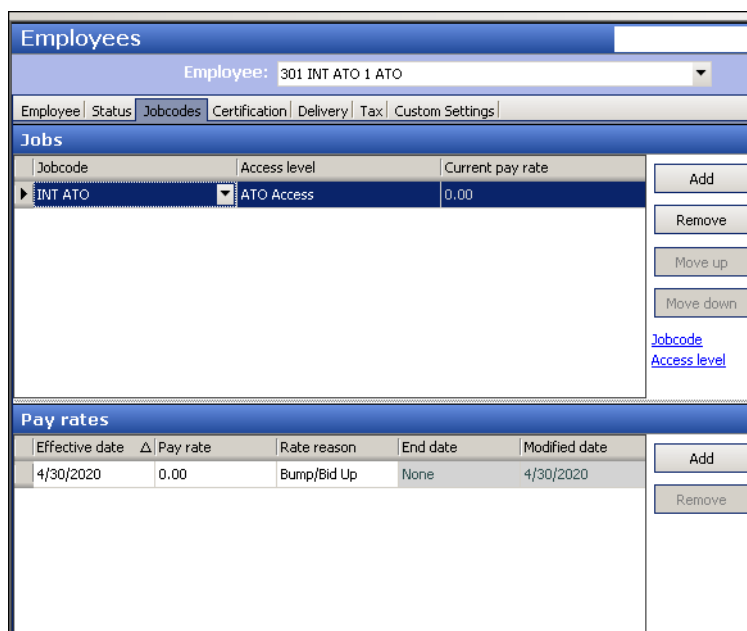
Employees

Employee: 301 INT ATO 1 ATO

Employee | Status | Jobcodes | Certification | Delivery | Tax | Custom Settings

Jobs

| Jobcode | Access level | Current pay rate |
|---|---|---|
| INT ATO | ATO Access | 0.00 |

Add
Remove
Move up
Move down
Jobcode
Access level

Pay rates

| Effective date | Δ Pay rate | Rate reason | End date | Modified date |
|---|---|---|---|---|
| 4/30/2020 | 0.00 | Bump/Bid Up | None | 4/30/2020 |

Add
Remove